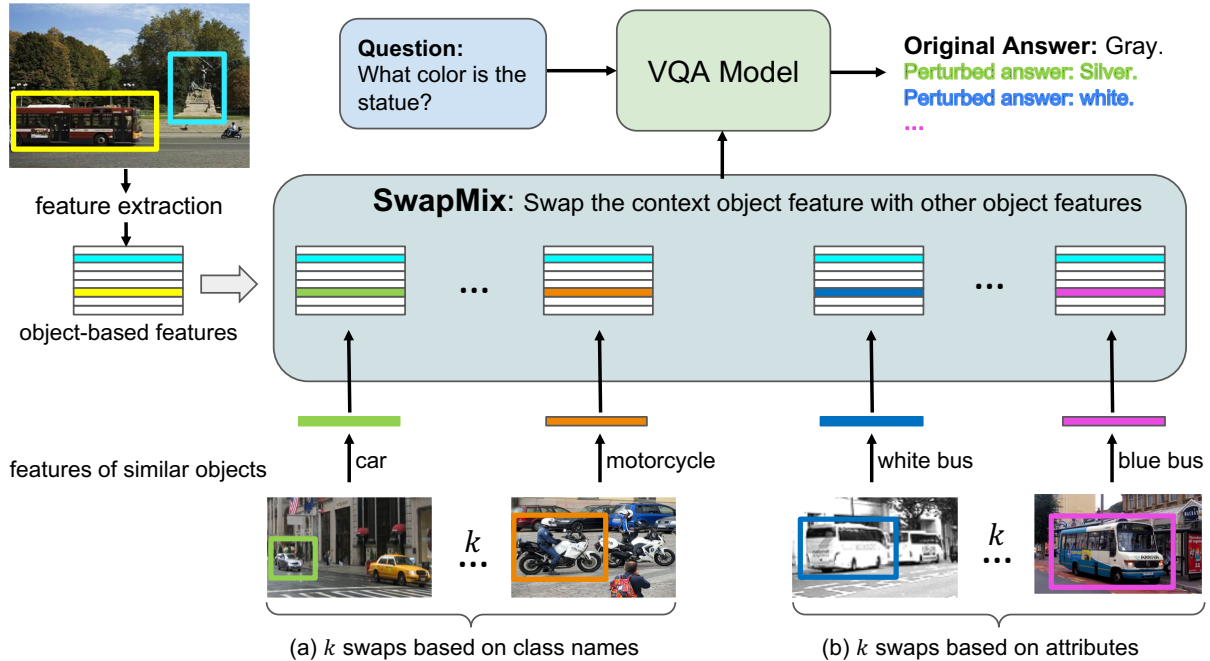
Question:
What color is the statue?

VQA Model

Original Answer: Gray.
Perturbed answer: Silver.
Perturbed answer: white.
...

feature extraction

object-based features

SwapMix: Swap the context object feature with other object features

...

...

features of similar objects

car

motorcycle

white bus

blue bus

$k$

...

$k$

...

(a) $k$ swaps based on class names

(b) $k$ swaps based on attributes